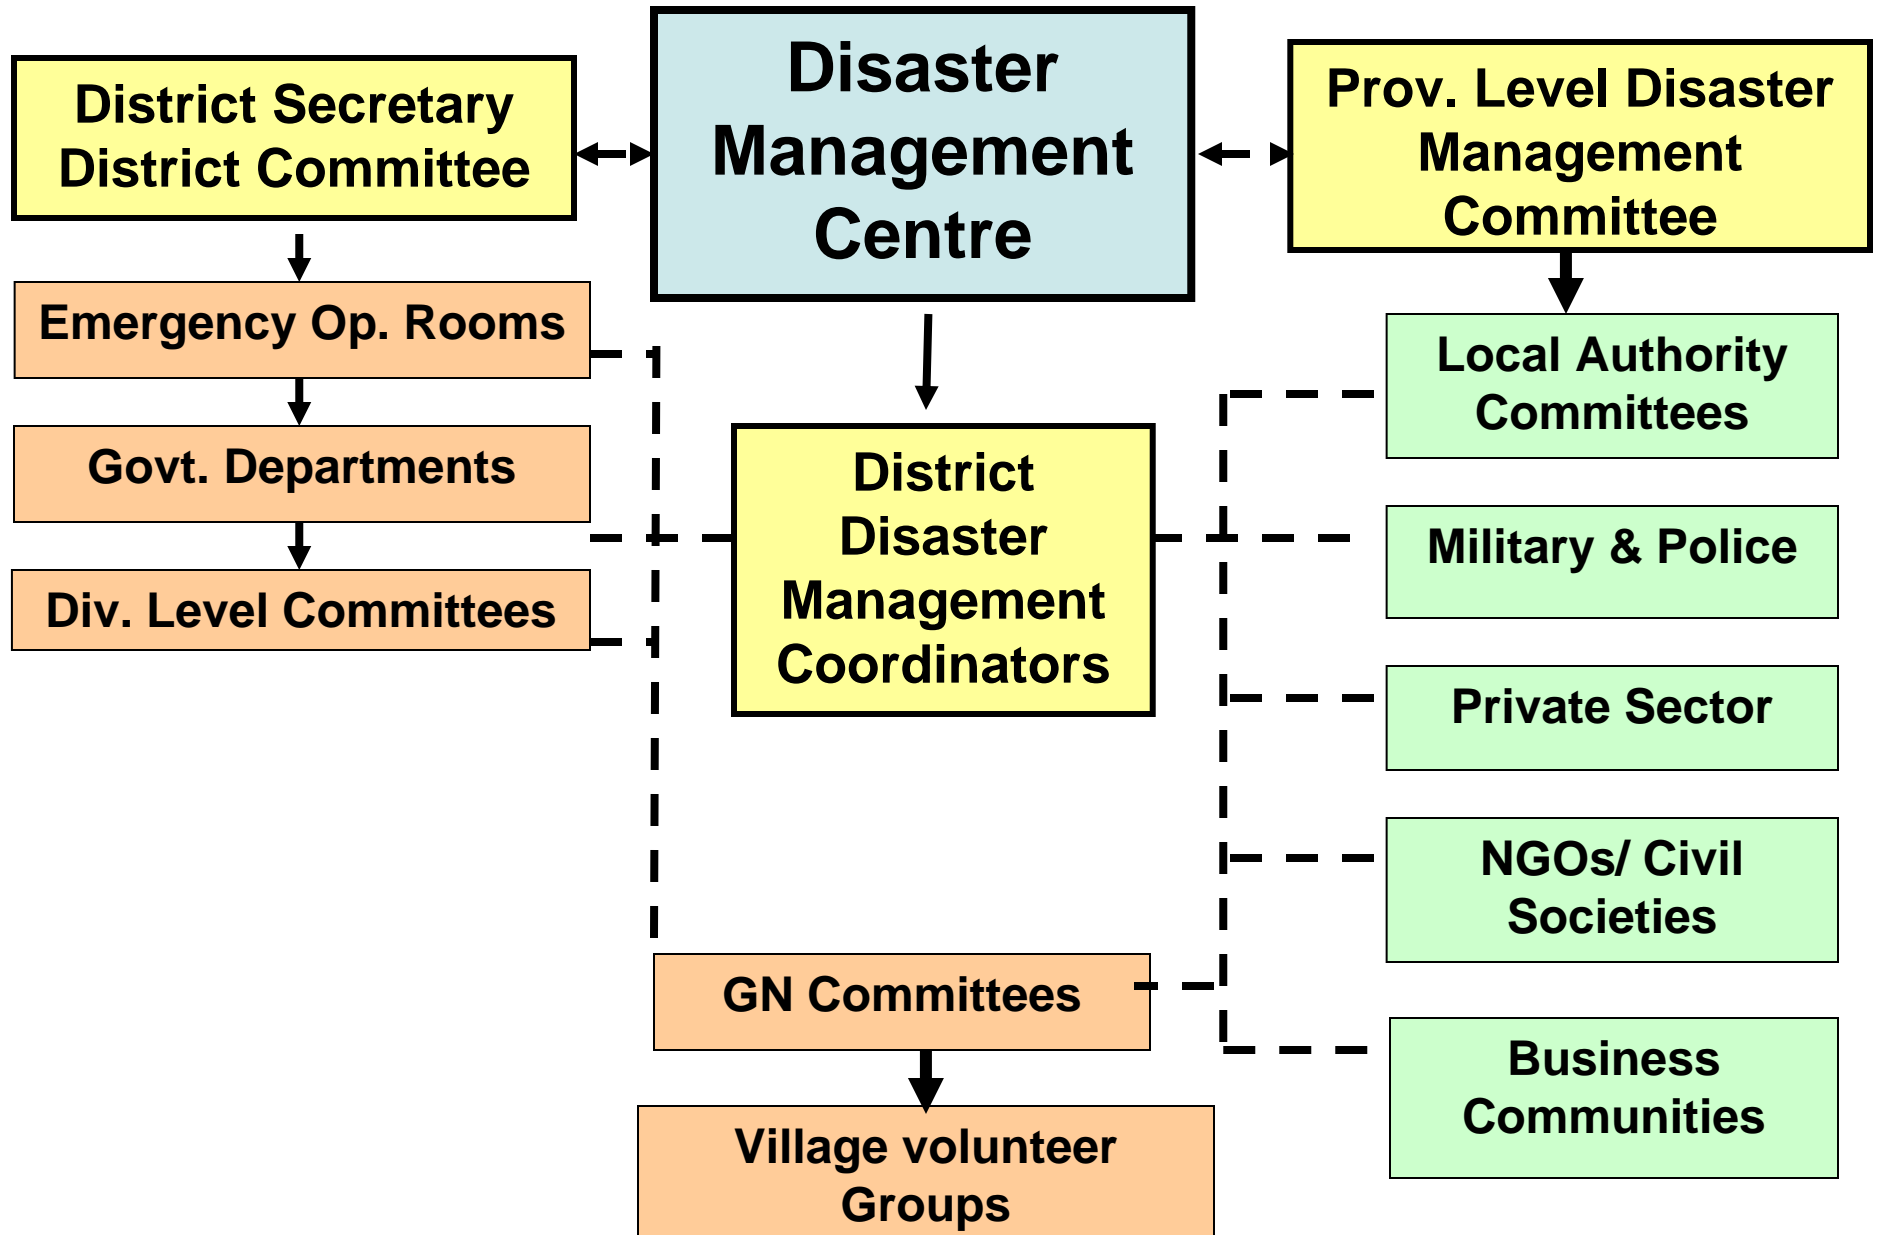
District Secretary
District Committee

Disaster Management Centre

Prov. Level Disaster Management Committee

Emergency Op. Rooms

Govt. Departments

Div. Level Committees

District Disaster Management Coordinators

Local Authority Committees

Military & Police

Private Sector

NGOs/ Civil Societies

GN Committees

Business Communities

Village volunteer Groups